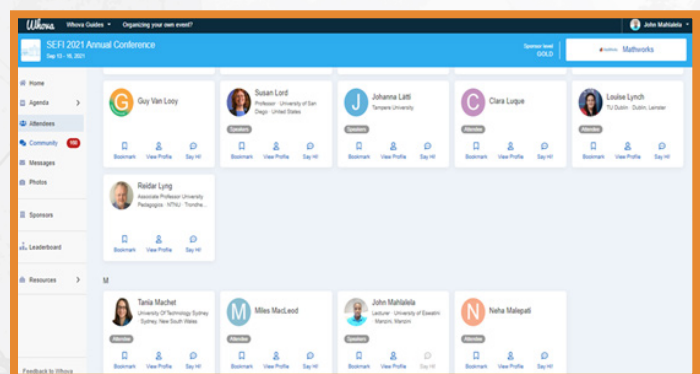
Whova Whova Guides Organizing your own event? John Mahlalela

SEFI 2021 Annual Conference
Sep 13 - 16, 2021

Sponsor level GOLD
Mathworks

Home
Agenda
Attendees
Community 156
Messages
Photos
Sponsors
Leaderboard
Resources
Feedback to Whova

G Guy Van Looy
Bookmark View Profile Say Hi!

Susan Lord
Professor · University of San Diego · United States
Speakers
Bookmark View Profile Say Hi!

J Johanna Lätti
Tampere University
Speakers
Bookmark View Profile Say Hi!

C Clara Luque
Attendee
Bookmark View Profile Say Hi!

Louise Lynch
TU Dublin · Dublin, Leinster
Attendee
Bookmark View Profile Say Hi!

Reidar Lyng
Associate Professor University Pedagogics · NTNU · Trondhe...
Bookmark View Profile Say Hi!

M

Tania Machet
University Of Technology Sydney · Sydney, New South Wales
Attendee
Bookmark View Profile Say Hi!

M Miles MacLeod
Attendee
Bookmark View Profile Say Hi!

John Mahlalela
Lecturer · University of Eswatini · Manzini, Manzini
Speakers
Bookmark View Profile Say Hi!

N Neha Malepati
Attendee
Bookmark View Profile Say Hi!